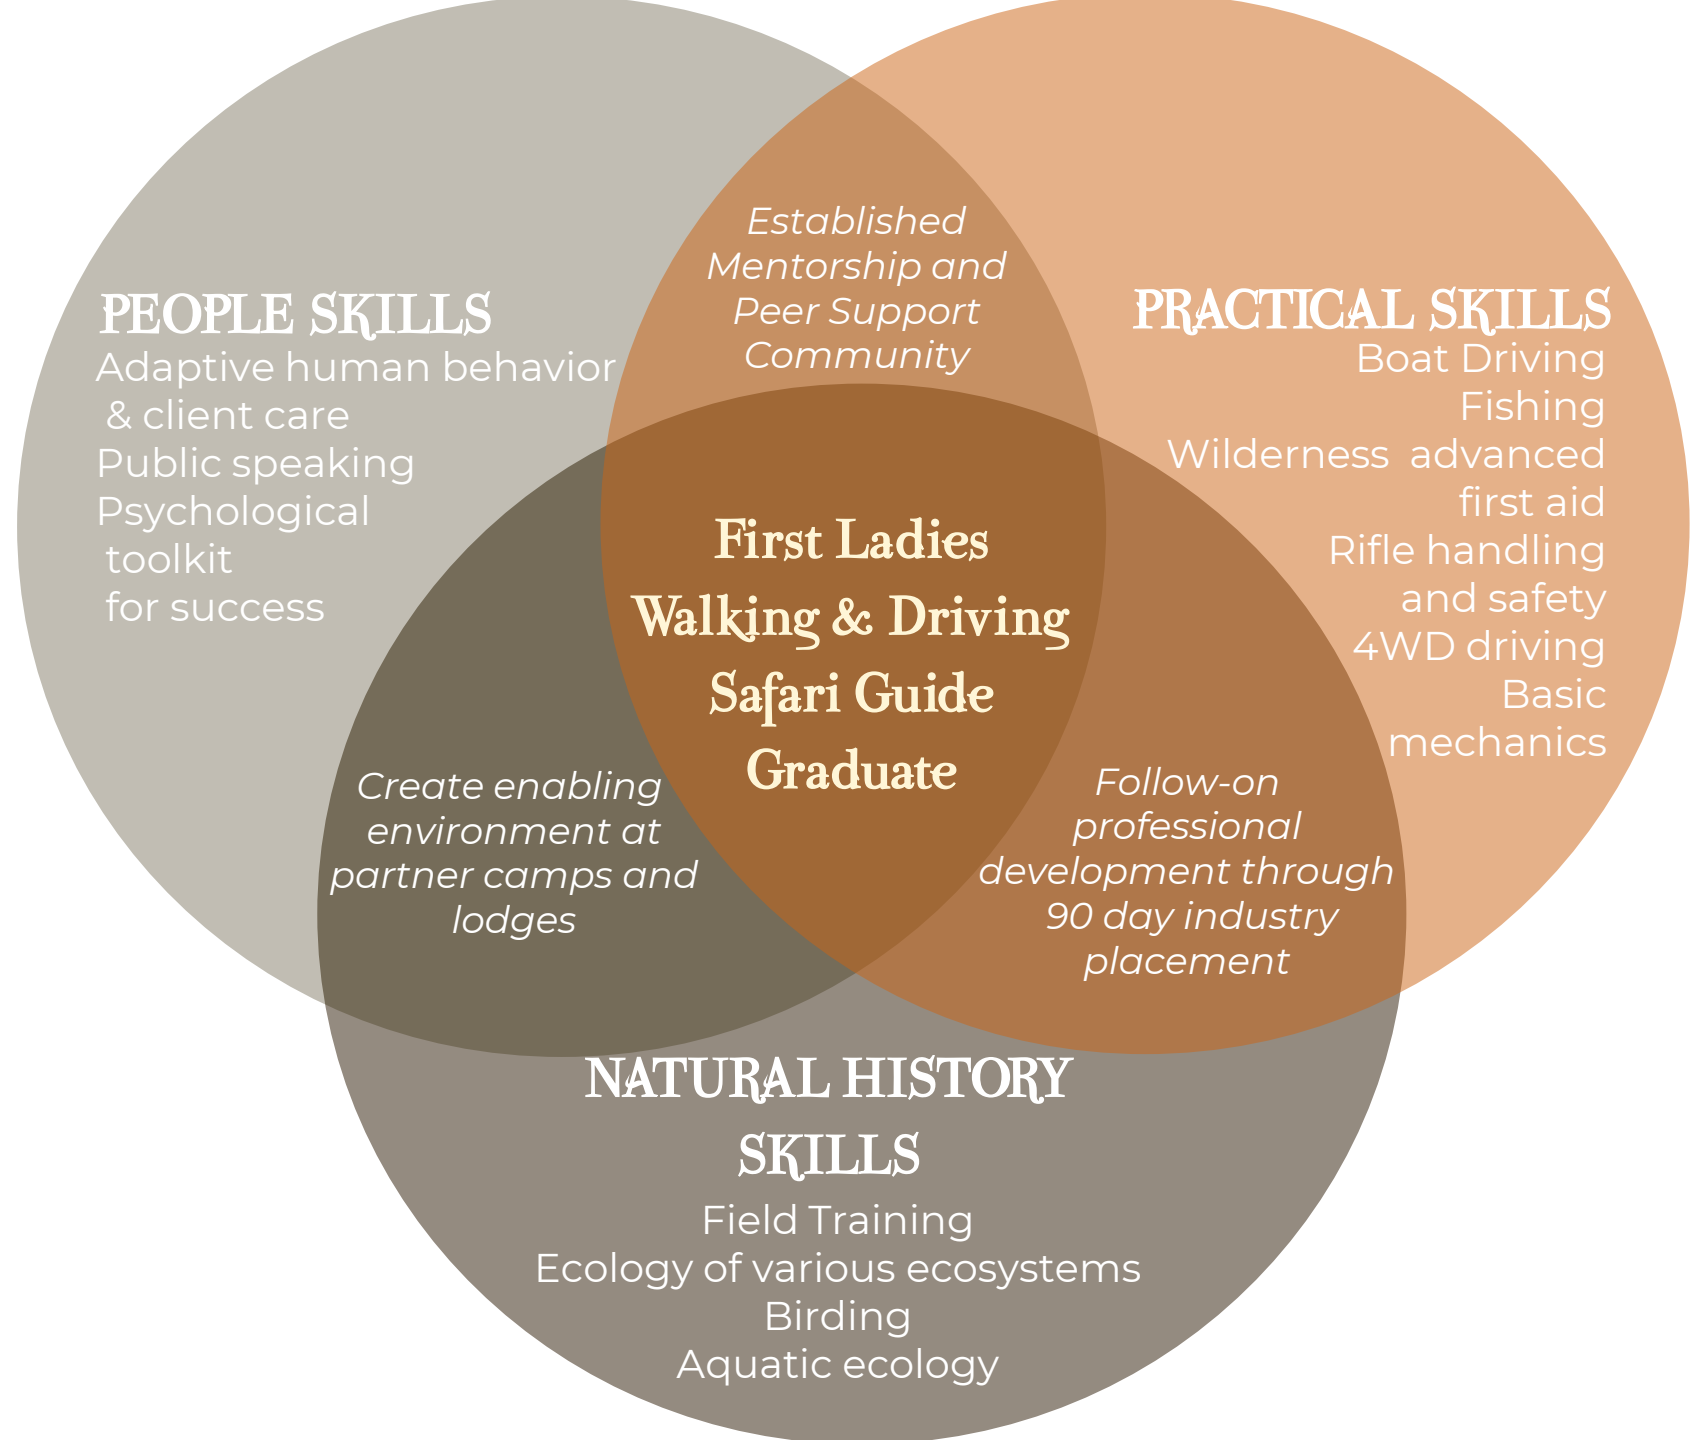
PEOPLE SKILLS
Adaptive human behavior & client care
Public speaking
Psychological toolkit for success

Established Mentorship and Peer Support Community

PRACTICAL SKILLS
Boat Driving
Fishing
Wilderness advanced first aid
Rifle handling and safety
4WD driving
Basic mechanics

First Ladies Walking & Driving Safari Guide Graduate

Create enabling environment at partner camps and lodges

Follow-on professional development through 90 day industry placement

NATURAL HISTORY SKILLS
Field Training
Ecology of various ecosystems
Birding
Aquatic ecology